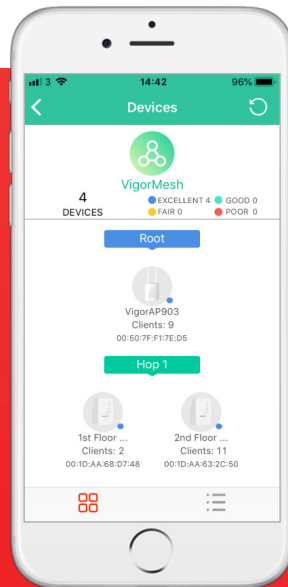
3 14:42 96%

Devices

VigorMesh

4
DEVICES

EXCELLENT 4 GOOD 0
FAIR 0 POOR 0

Root

VigorAP903
Clients: 9
00:50:7F:F1:7E:D5

Hop 1

1st Floor ...
Clients: 2
00:1D:AA:68:D7:48

2nd Floor ...
Clients: 11
00:1D:AA:63:2C:50